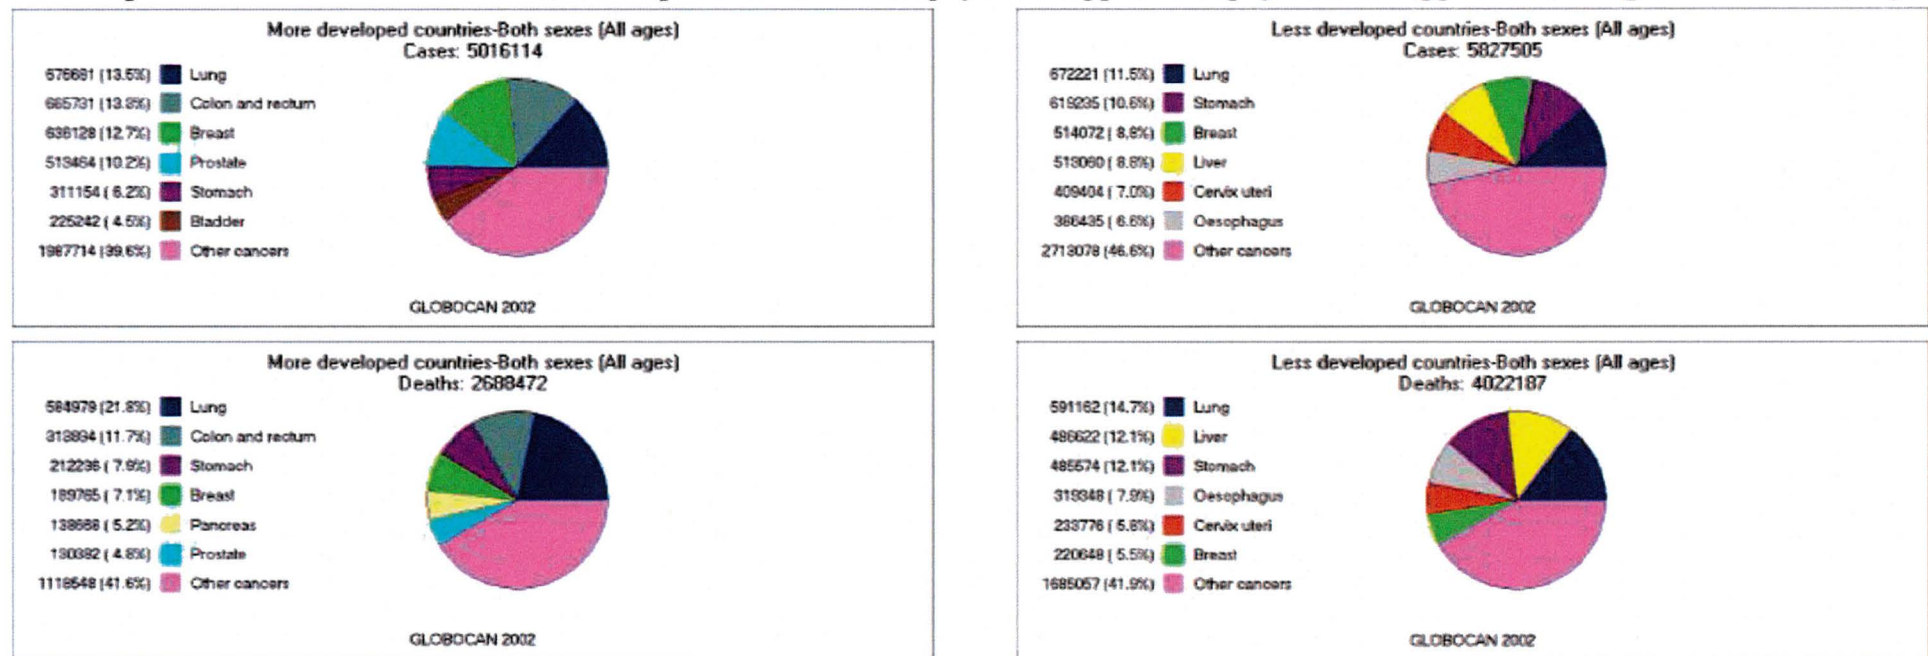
More developed countries-Both sexes (All ages)
Cases: 5016114

676681 (13.5%) Lung
665731 (13.3%) Colon and rectum
636128 (12.7%) Breast
513464 (10.2%) Prostate
311154 (6.2%) Stomach
225242 (4.5%) Bladder
1987714 (39.6%) Other cancers

GLOBOCAN 2002

Less developed countries-Both sexes (All ages)
Cases: 5827505

672221 (11.5%) Lung
619235 (10.6%) Stomach
514072 (8.8%) Breast
513060 (8.8%) Liver
409404 (7.0%) Cervix uteri
386435 (6.6%) Oesophagus
2713078 (46.6%) Other cancers

GLOBOCAN 2002

More developed countries-Both sexes (All ages)
Deaths: 2688472

584979 (21.8%) Lung
313894 (11.7%) Colon and rectum
212236 (7.9%) Stomach
189765 (7.1%) Breast
138668 (5.2%) Pancreas
130382 (4.8%) Prostate
1118548 (41.6%) Other cancers

GLOBOCAN 2002

Less developed countries-Both sexes (All ages)
Deaths: 4022187

591162 (14.7%) Lung
486622 (12.1%) Liver
485574 (12.1%) Stomach
319348 (7.9%) Oesophagus
233776 (5.8%) Cervix uteri
220648 (5.5%) Breast
1685057 (41.9%) Other cancers

GLOBOCAN 2002